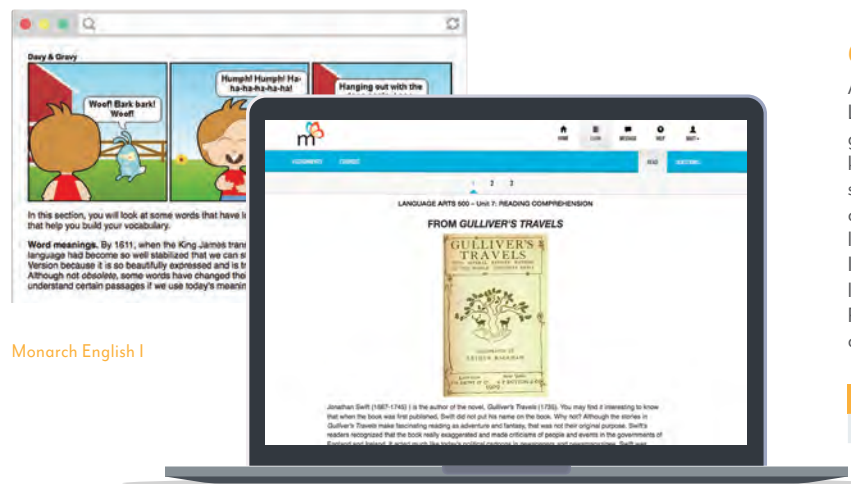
Davy & Gravy

Woof! Bark bark! Woof!

Humph! Humph! Ha-ha-ha-ha-ha-ha!

Hanging out with the

In this section, you will look at some words that have l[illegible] that help you build your vocabulary.

**Word meanings.** By 1611, when the King James trans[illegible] language had become so well stabilized that we can s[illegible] Version because it is so beautifully expressed and is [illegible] Although not *obsolete*, some words have changed the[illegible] understand certain passages if we use today's meanin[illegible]

Monarch English I

m

HOME CLASS MESSAGE HELP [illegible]

ASSIGNMENTS CONTACT READ QUESTIONS

1 2 3

LANGUAGE ARTS 500 – Unit 7: READING COMPREHENSION

FROM *GULLIVER'S TRAVELS*

GULLIVER'S TRAVELS

Jonathan Swift (1667-1745) is the author of the novel, *Gulliver's Travels* (1726). You may find it interesting to know that when the book was first published, Swift did not put his name on the book. Why not? Although the stories in *Gulliver's Travels* make fascinating reading as adventure and fantasy, that was not their original purpose. Swift's readers recognized that the book really exaggerated and made criticisms of people and events in the governments of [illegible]